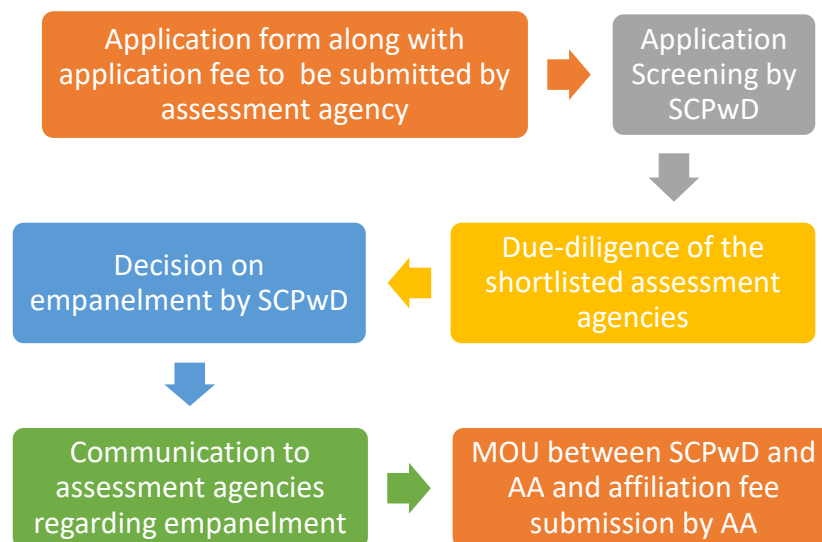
Application form along with application fee to be submitted by assessment agency

Application Screening by SCPwD

Due-diligence of the shortlisted assessment agencies

Decision on empanelment by SCPwD

Communication to assessment agencies regarding empanelment

MOU between SCPwD and AA and affiliation fee submission by AA